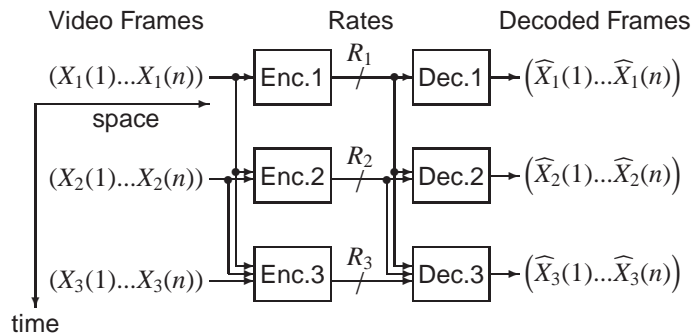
Video Frames

Rates

Decoded Frames

$(X_1(1)...X_1(n))$

space

Enc.1

$R_1$

Dec.1

$\left(\widehat{X}_1(1)...\widehat{X}_1(n)\right)$

$(X_2(1)...X_2(n))$

Enc.2

$R_2$

Dec.2

$\left(\widehat{X}_2(1)...\widehat{X}_2(n)\right)$

$(X_3(1)...X_3(n))$

Enc.3

$R_3$

Dec.3

$\left(\widehat{X}_3(1)...\widehat{X}_3(n)\right)$

time